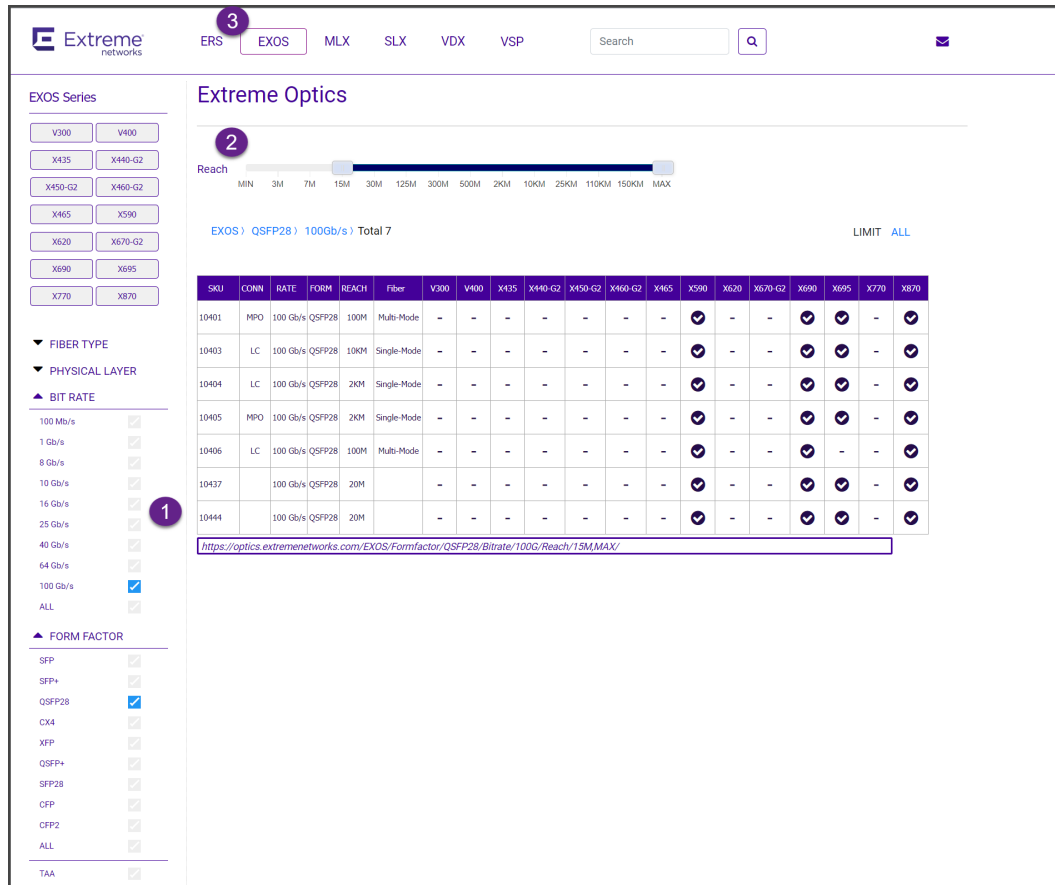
Extreme networks

3

ERS EXOS MLX SLX VDX VSP

Search

EXOS Series

V300 V400
X435 X440-G2
X450-G2 X460-G2
X465 X590
X620 X670-G2
X690 X695
X770 X870

FIBER TYPE
PHYSICAL LAYER
BIT RATE

100 Mb/s
1 Gb/s
8 Gb/s
10 Gb/s
16 Gb/s
25 Gb/s
40 Gb/s
64 Gb/s
100 Gb/s
ALL

1

FORM FACTOR

SFP
SFP+
QSFP28
CX4
XFP
QSFP+
SFP28
CFP
CFP2
ALL

TAA

Extreme Optics

2

Reach

MIN 3M 7M 15M 30M 125M 300M 500M 2KM 10KM 25KM 110KM 150KM MAX

EXOS 〉 QSFP28 〉 100Gb/s 〉 Total 7

LIMIT ALL

| SKU | CONN | RATE | FORM | REACH | Fiber | V300 | V400 | X435 | X440-G2 | X450-G2 | X460-G2 | X465 | X590 | X620 | X670-G2 | X690 | X695 | X770 | X870 |
|---|---|---|---|---|---|---|---|---|---|---|---|---|---|---|---|---|---|---|---|
| 10401 | MPO | 100 Gb/s | QSFP28 | 100M | Multi-Mode | - | - | - | - | - | - | - | ✓ | - | - | ✓ | ✓ | - | ✓ |
| 10403 | LC | 100 Gb/s | QSFP28 | 10KM | Single-Mode | - | - | - | - | - | - | - | ✓ | - | - | ✓ | ✓ | - | ✓ |
| 10404 | LC | 100 Gb/s | QSFP28 | 2KM | Single-Mode | - | - | - | - | - | - | - | ✓ | - | - | ✓ | ✓ | - | ✓ |
| 10405 | MPO | 100 Gb/s | QSFP28 | 2KM | Single-Mode | - | - | - | - | - | - | - | ✓ | - | - | ✓ | ✓ | - | ✓ |
| 10406 | LC | 100 Gb/s | QSFP28 | 100M | Multi-Mode | - | - | - | - | - | - | - | ✓ | - | - | ✓ | - | - | ✓ |
| 10437 | | 100 Gb/s | QSFP28 | 20M | | - | - | - | - | - | - | - | ✓ | - | - | ✓ | ✓ | - | ✓ |
| 10444 | | 100 Gb/s | QSFP28 | 20M | | - | - | - | - | - | - | - | ✓ | - | - | ✓ | ✓ | - | ✓ |

https://optics.extremenetworks.com/EXOS/Formfactor/QSFP28/Bitrate/100G/Reach/15M,MAX/